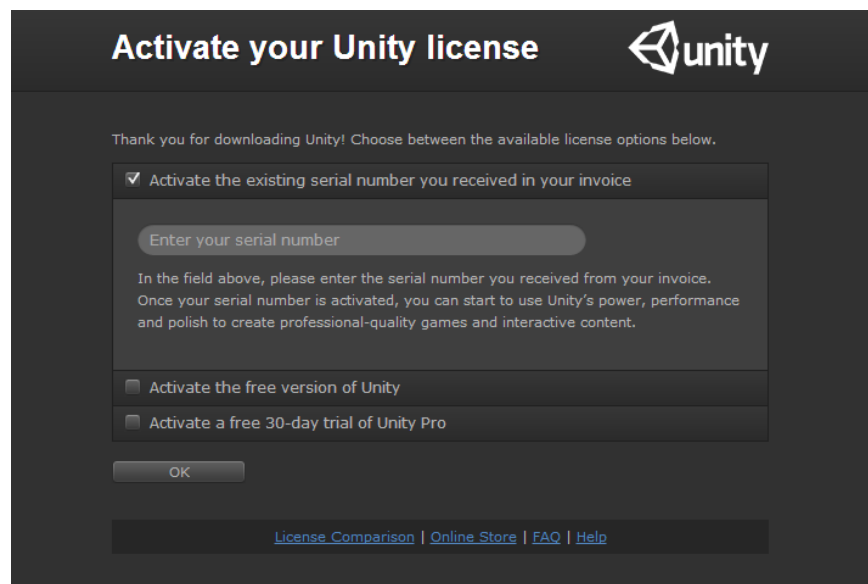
Activate your Unity license

unity

Thank you for downloading Unity! Choose between the available license options below.

☑ Activate the existing serial number you received in your invoice

Enter your serial number

In the field above, please enter the serial number you received from your invoice. Once your serial number is activated, you can start to use Unity's power, performance and polish to create professional-quality games and interactive content.

☐ Activate the free version of Unity

☐ Activate a free 30-day trial of Unity Pro

OK

License Comparison | Online Store | FAQ | Help